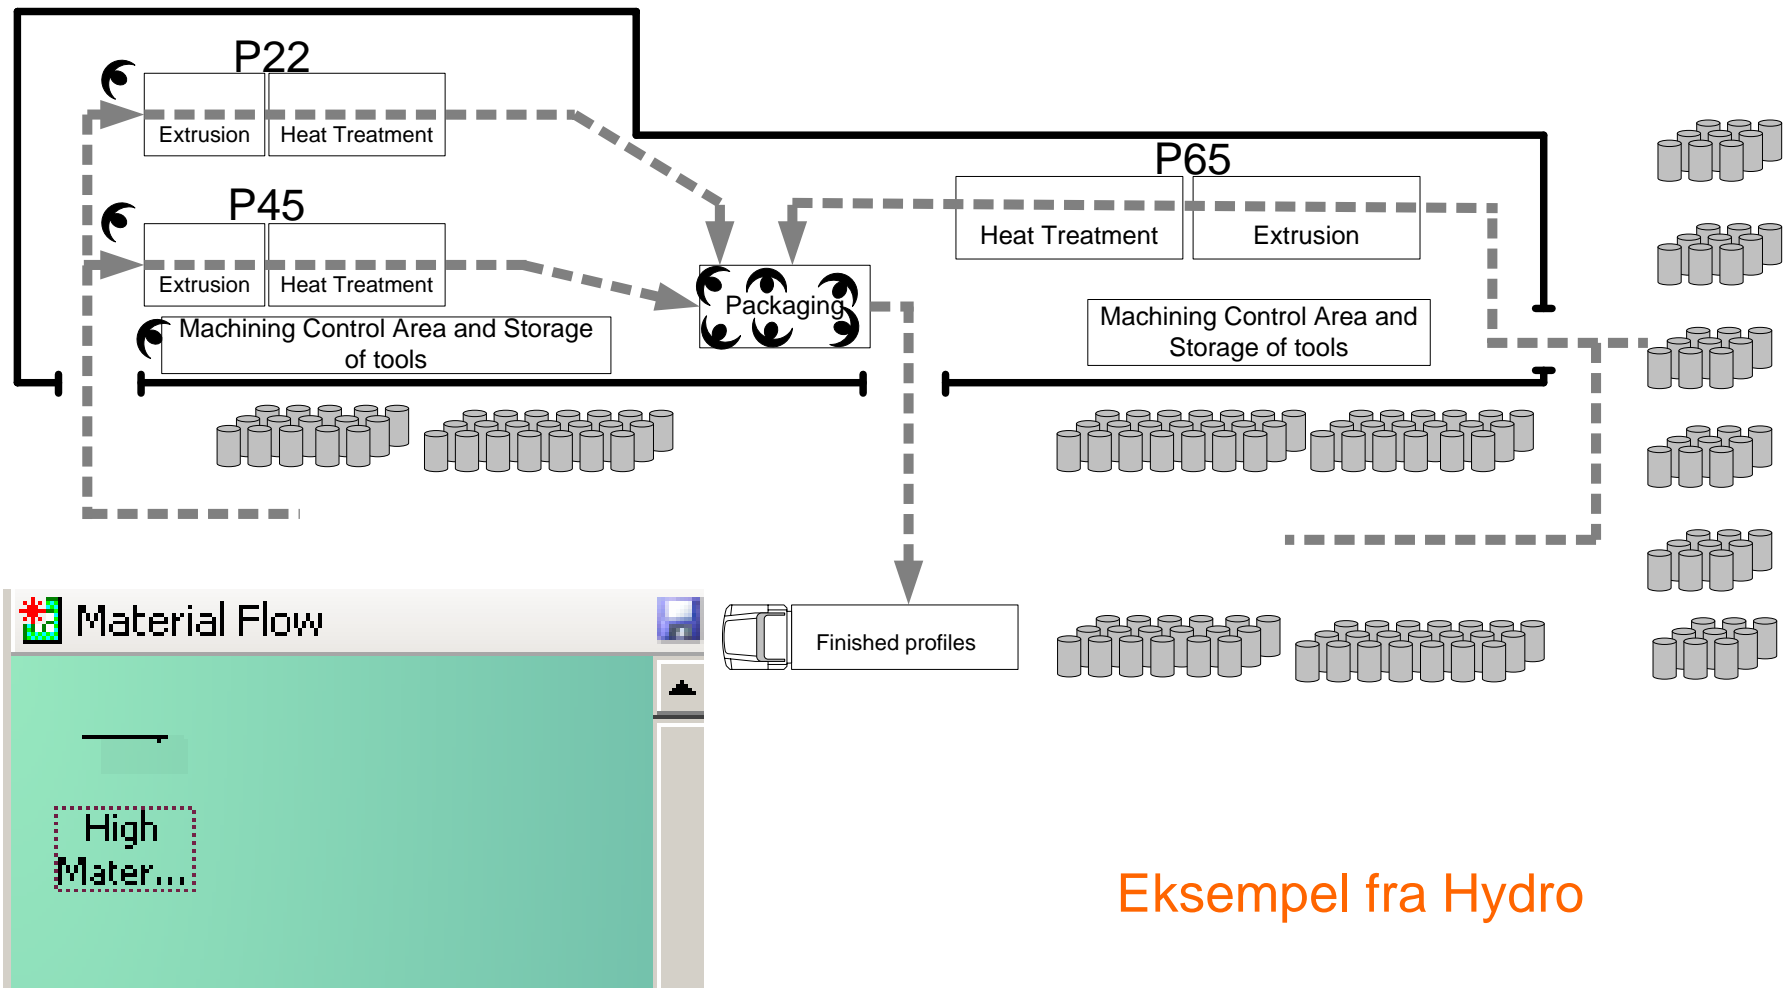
P22

Extrusion

Heat Treatment

P45

Extrusion

Heat Treatment

Machining Control Area and Storage of tools

Packaging

P65

Heat Treatment

Extrusion

Machining Control Area and Storage of tools

Material Flow

High Mater...

Finished profiles

Eksempel fra Hydro